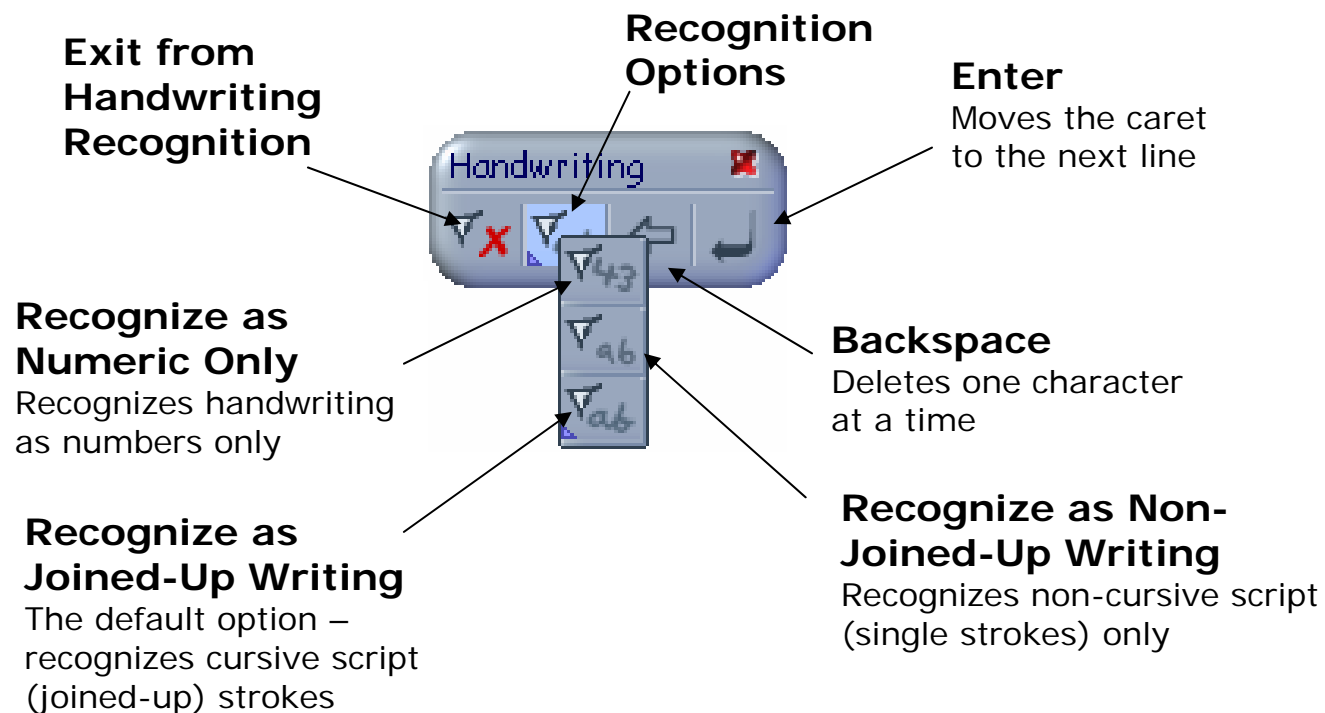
Exit from Handwriting Recognition

Recognition Options

Enter
Moves the caret to the next line

Handwriting

43

ab

ab

Recognize as Numeric Only
Recognizes handwriting as numbers only

Backspace
Deletes one character at a time

Recognize as Joined-Up Writing
The default option – recognizes cursive script (joined-up) strokes

Recognize as Non-Joined-Up Writing
Recognizes non-cursive script (single strokes) only